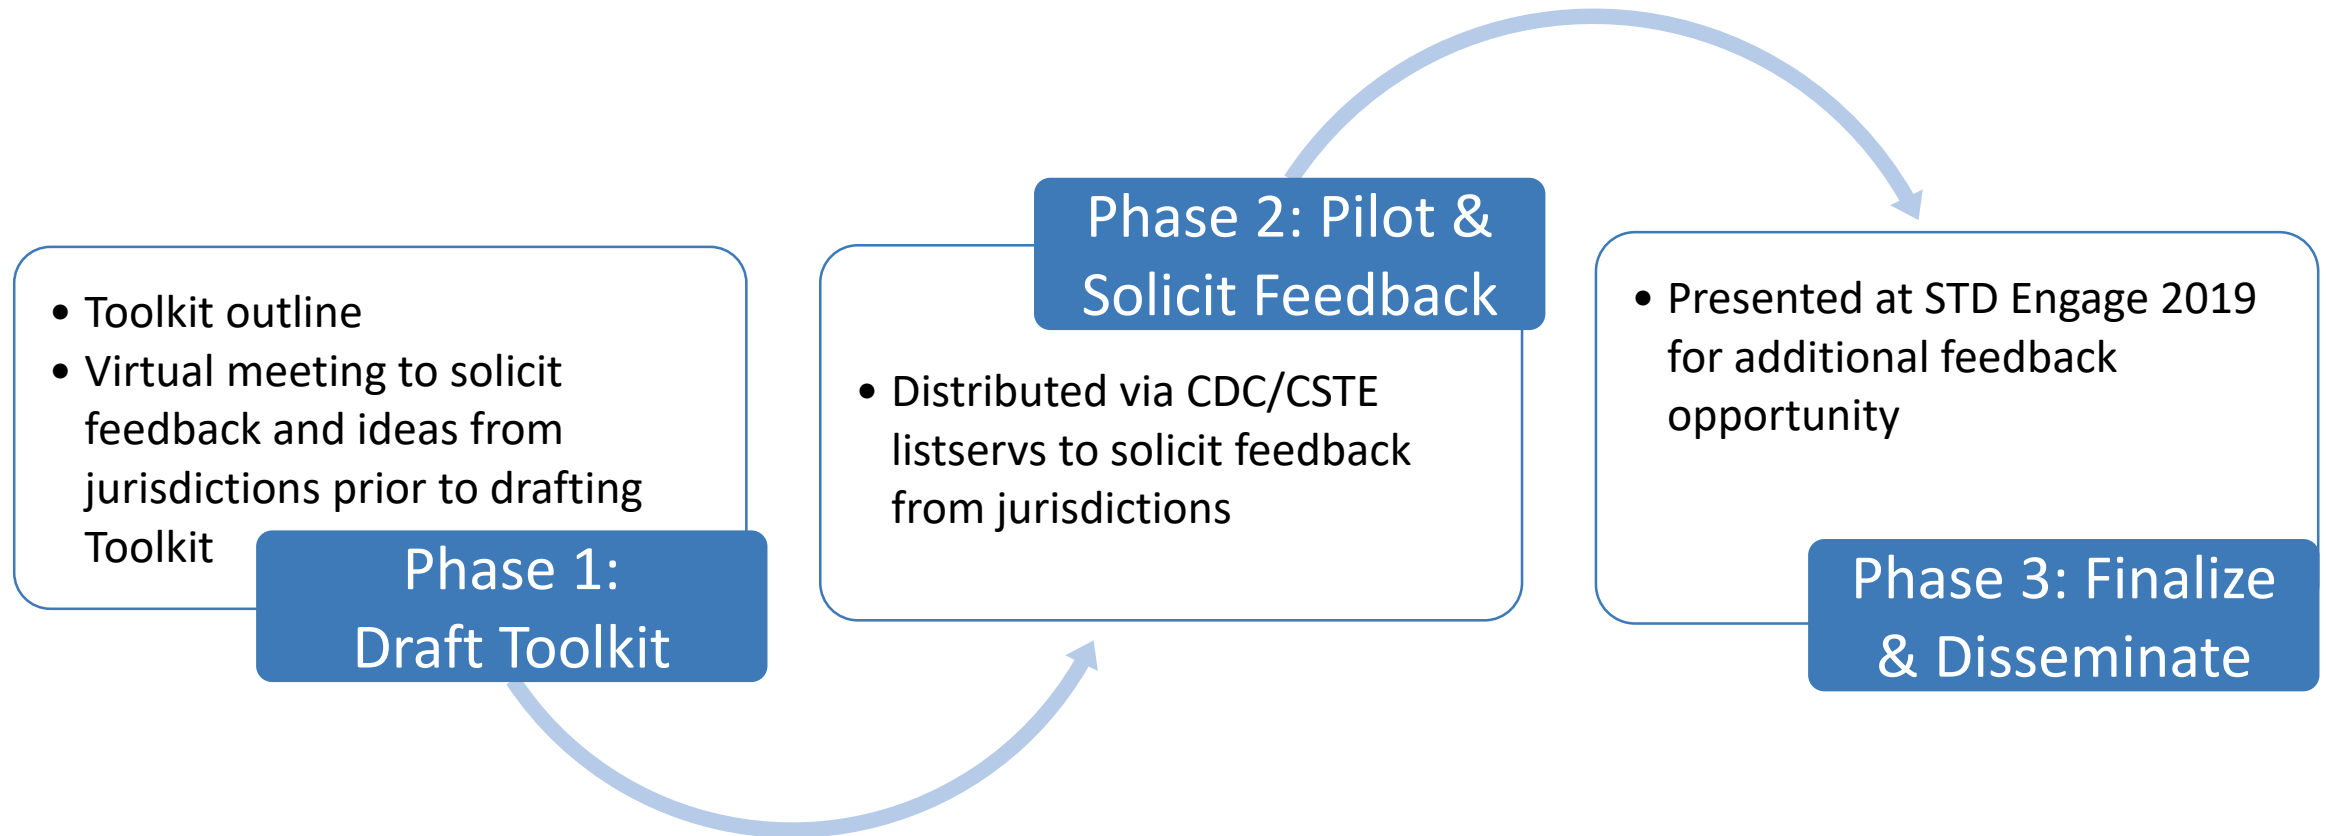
• Toolkit outline
• Virtual meeting to solicit feedback and ideas from jurisdictions prior to drafting Toolkit

Phase 1: Draft Toolkit

Phase 2: Pilot & Solicit Feedback

• Distributed via CDC/CSTE listservs to solicit feedback from jurisdictions

• Presented at STD Engage 2019 for additional feedback opportunity

Phase 3: Finalize & Disseminate